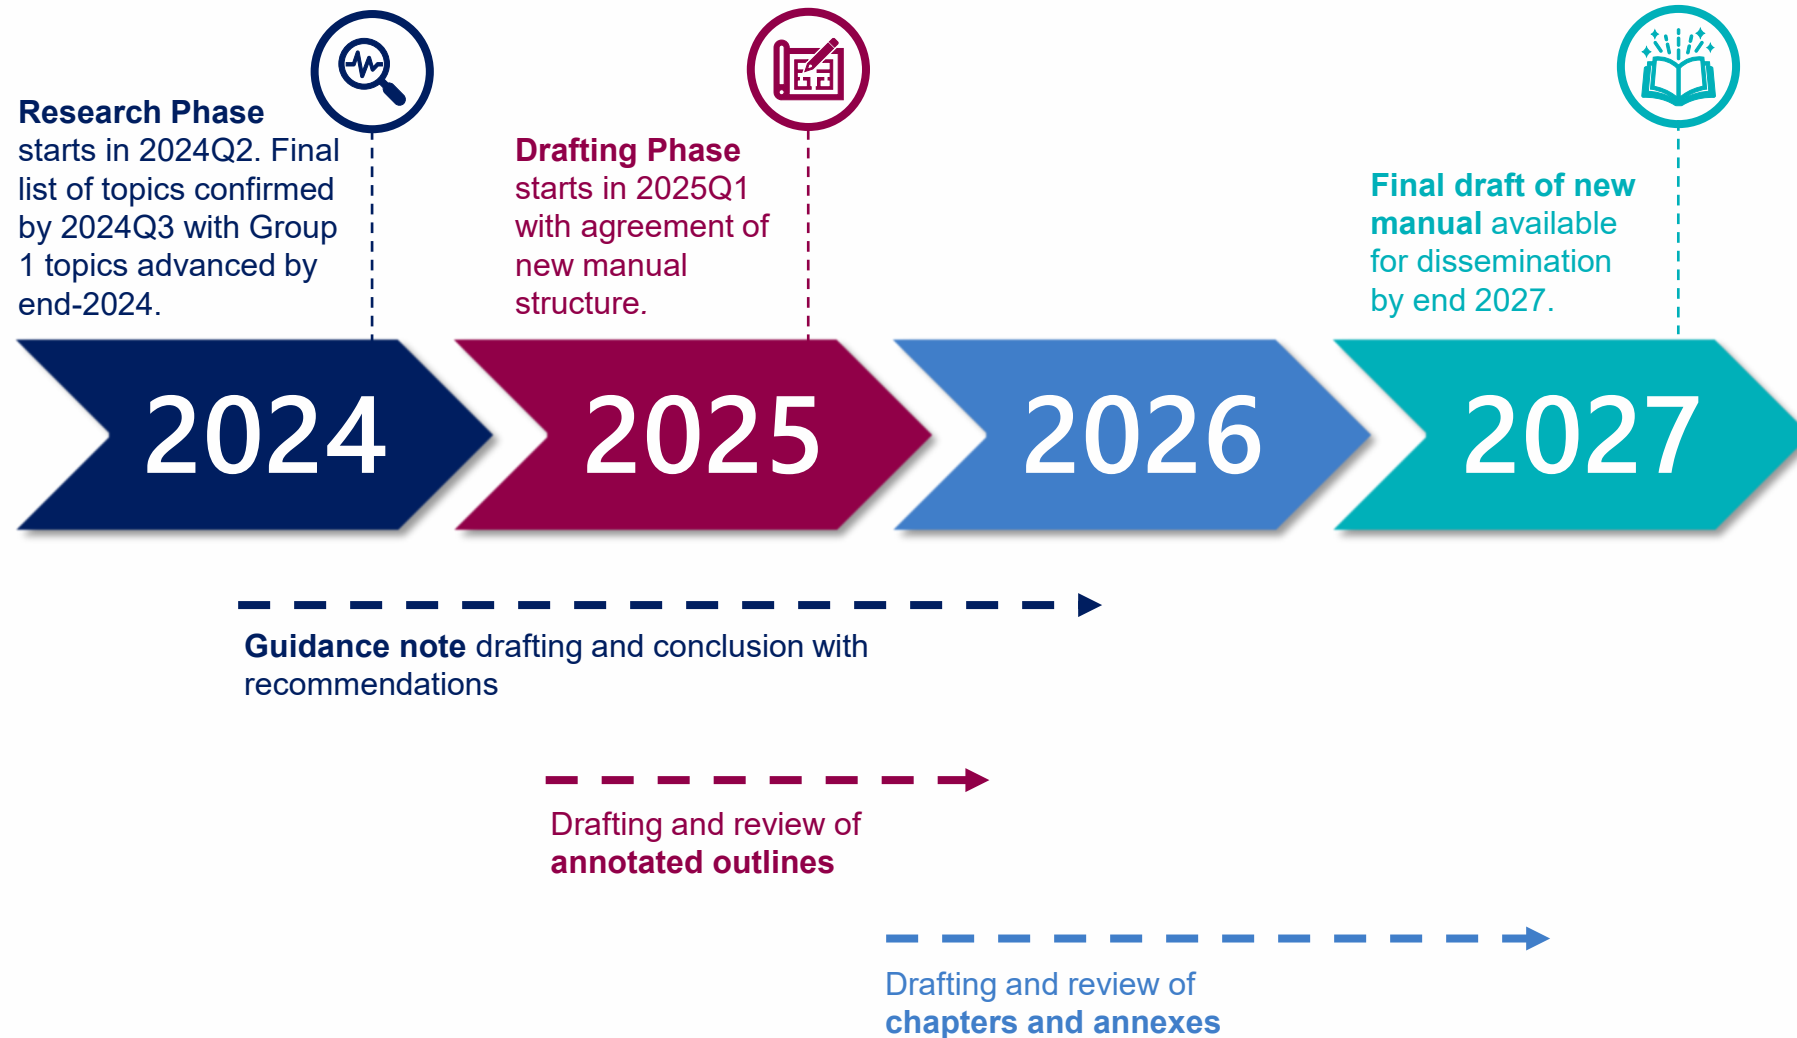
Research Phase starts in 2024Q2. Final list of topics confirmed by 2024Q3 with Group 1 topics advanced by end-2024.

Drafting Phase starts in 2025Q1 with agreement of new manual structure.

Final draft of new manual available for dissemination by end 2027.

2024

2025

2026

2027

Guidance note drafting and conclusion with recommendations

Drafting and review of annotated outlines

Drafting and review of chapters and annexes